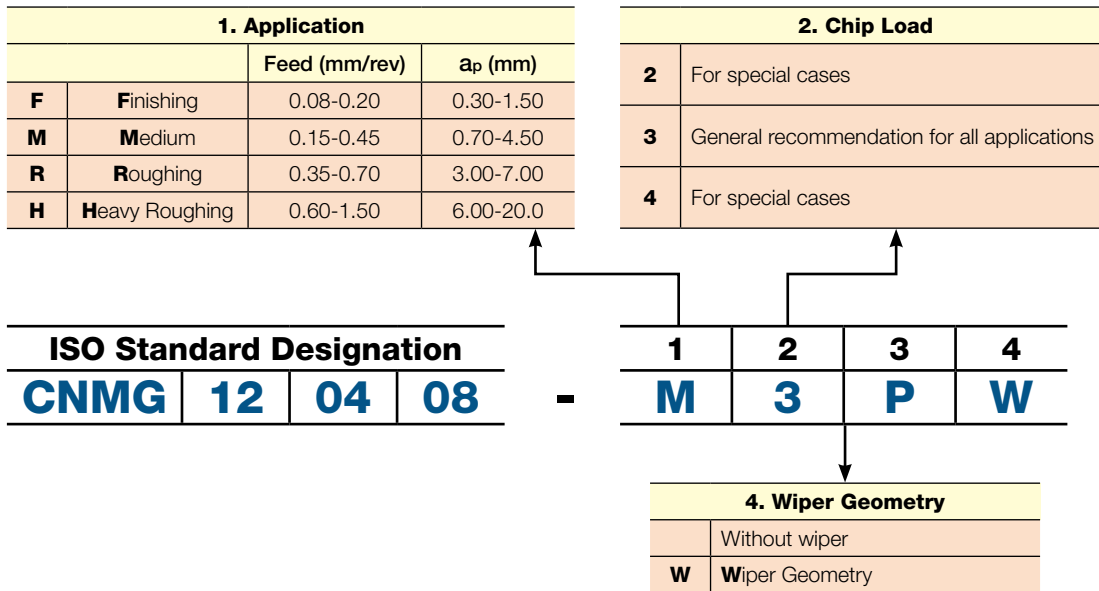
| 1. Application | | | |
|---|---|---|---|
| | | Feed (mm/rev) | $a_p$ (mm) |
| F | Finishing | 0.08-0.20 | 0.30-1.50 |
| M | Medium | 0.15-0.45 | 0.70-4.50 |
| R | Roughing | 0.35-0.70 | 3.00-7.00 |
| H | Heavy Roughing | 0.60-1.50 | 6.00-20.0 |

| 2. Chip Load | |
|---|---|
| 2 | For special cases |
| 3 | General recommendation for all applications |
| 4 | For special cases |

ISO Standard Designation

CNMG | 12 | 04 | 08 - 

| 1 | 2 | 3 | 4 |
|---|---|---|---|
| M | 3 | P | W |

| 4. Wiper Geometry | |
|---|---|
| | Without wiper |
| W | Wiper Geometry |